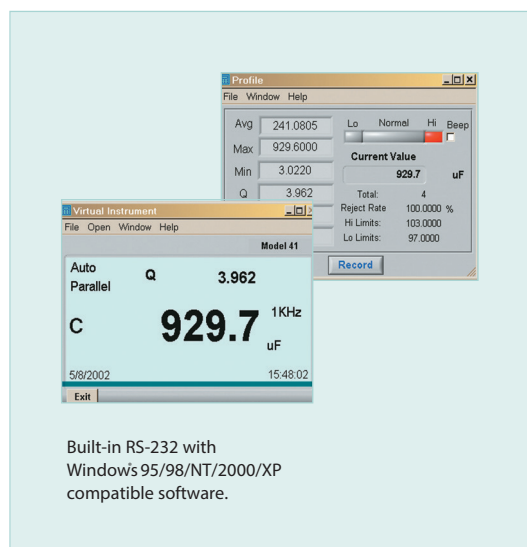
Profile
File Window Help
Avg 241.0805
Max 929.6000
Min 3.0220
Q 3.962
Lo Normal Hi Beep
Current Value
929.7 uF
Total: 4
Reject Rate 100.0000 %
Hi Limits: 103.0000
Lo Limits: 97.0000
Record

Virtual Instrument
File Open Window Help
Model 41
Auto Parallel
Q 3.962
C 929.7 1KHz uF
5/8/2002 15:48:02
Exit

Built-in RS-232 with Windows 95/98/NT/2000/XP compatible software.